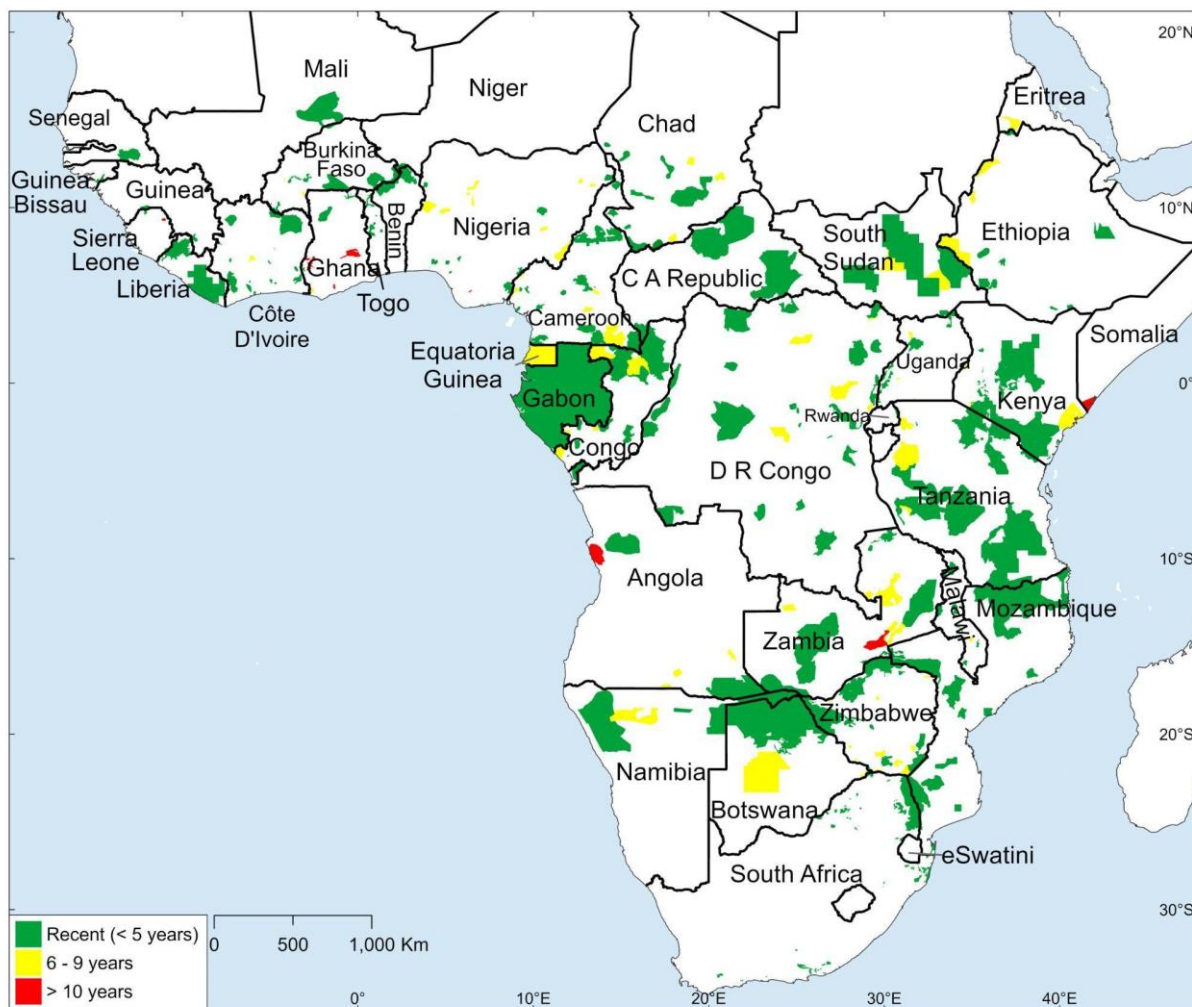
20°N
10°N
0°
10°S
20°S
30°S

Mali
Niger
Senegal
Chad
Eritrea
Burkina Faso
Guinea-Bissau
Guinea
Benin
Nigeria
South Sudan
Ethiopia
Sierra Leone
Ghana
Togo
Liberia
C A Republic
Côte D'Ivoire
Cameroon
Somalia
Equatoria Guinea
Uganda
Gabon
Rwanda
Kenya
Congo
D R Congo
Tanzania
Angola
Malawi
Mozambique
Zambia
Zimbabwe
Namibia
Botswana
eSwatini
South Africa

Recent (< 5 years)
6 - 9 years
> 10 years

0
500
1,000 Km

0°
10°E
20°E
30°E
40°E